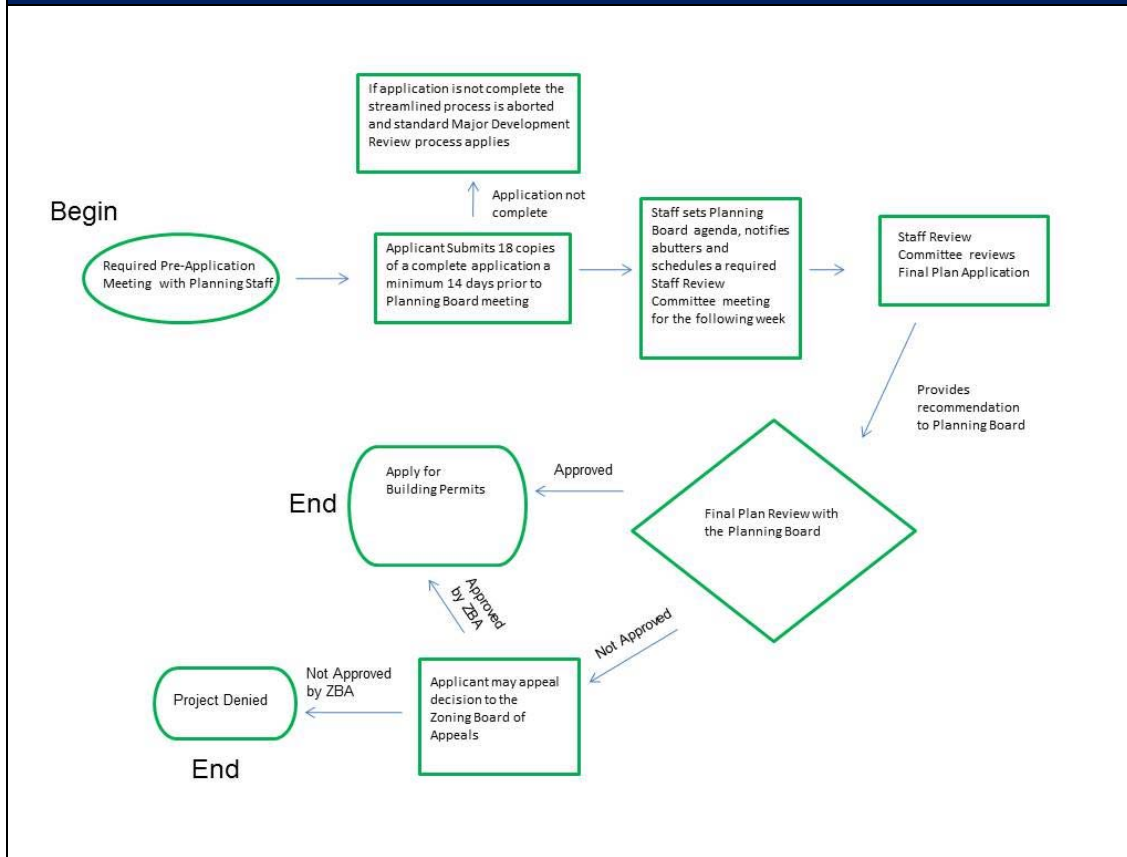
If application is not complete the streamlined process is aborted and standard Major Development Review process applies

Application not complete

Begin

Required Pre-Application Meeting with Planning Staff

Applicant Submits 18 copies of a complete application a minimum 14 days prior to Planning Board meeting

Staff sets Planning Board agenda, notifies abutters and schedules a required Staff Review Committee meeting for the following week

Staff Review Committee reviews Final Plan Application

Provides recommendation to Planning Board

End

Apply for Building Permits

Approved

Final Plan Review with the Planning Board

Approved by ZBA

Not Approved

Not Approved by ZBA

Project Denied

Applicant may appeal decision to the Zoning Board of Appeals

End